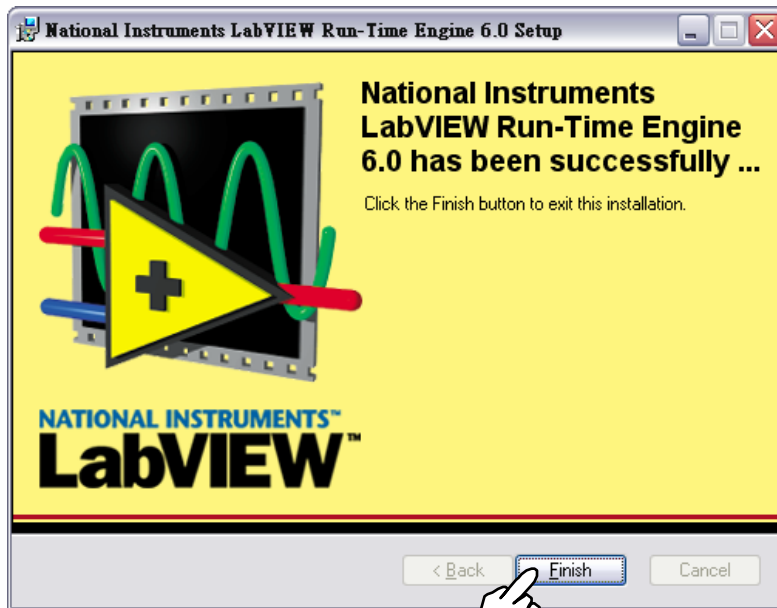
National Instruments LabVIEW Run-Time Engine 6.0 Setup

National Instruments LabVIEW Run-Time Engine 6.0 has been successfully ...

Click the Finish button to exit this installation.

NATIONAL INSTRUMENTS™
LabVIEW™

< Back
Finish
Cancel